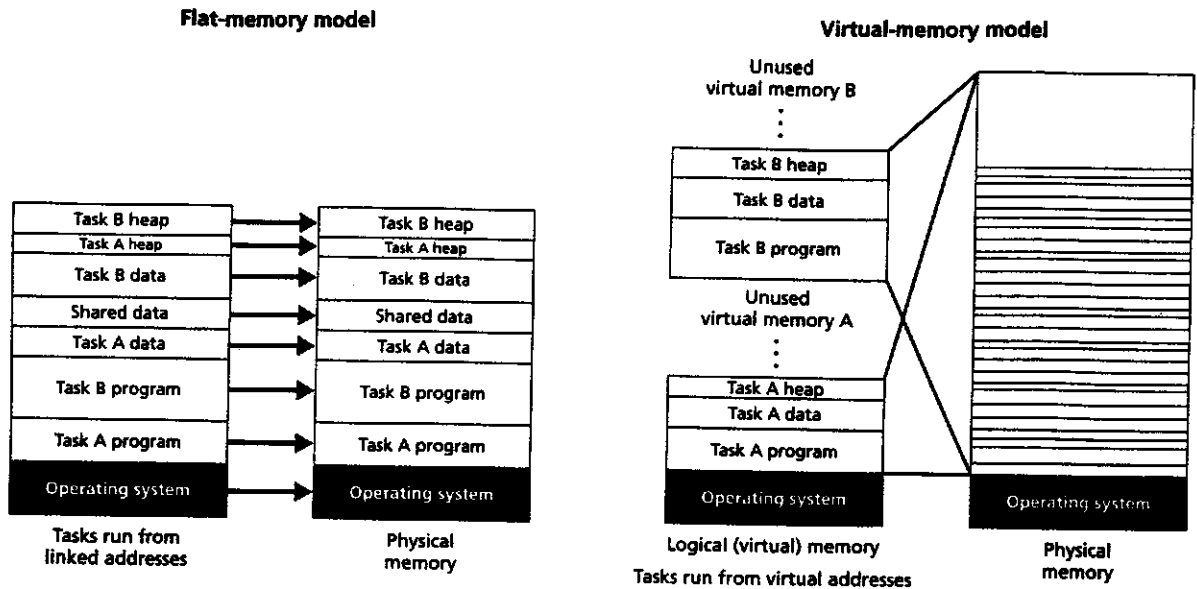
Flat-memory model

| Task B heap |
|---|
| Task A heap |
| Task B data |
| Shared data |
| Task A data |
| Task B program |
| Task A program |
| Operating system |

Tasks run from linked addresses

| Task B heap |
|---|
| Task A heap |
| Task B data |
| Shared data |
| Task A data |
| Task B program |
| Task A program |
| Operating system |

Physical memory

Virtual-memory model

Unused virtual memory B

| Task B heap |
|---|
| Task B data |
| Task B program |

Unused virtual memory A

| Task A heap |
|---|
| Task A data |
| Task A program |
| Operating system |

Logical (virtual) memory

Tasks run from virtual addresses

Operating system

Physical memory